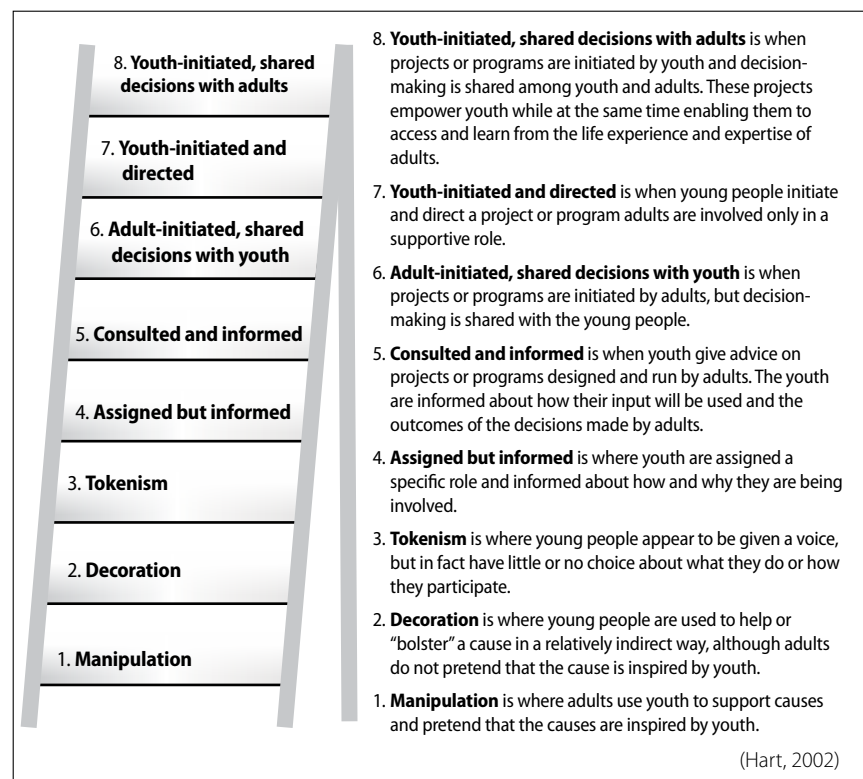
8. **Youth-initiated, shared decisions with adults**

7. **Youth-initiated and directed**

6. **Adult-initiated, shared decisions with youth**

5. **Consulted and informed**

4. **Assigned but informed**

3. **Tokenism**

2. **Decoration**

1. **Manipulation**

8. **Youth-initiated, shared decisions with adults** is when projects or programs are initiated by youth and decision-making is shared among youth and adults. These projects empower youth while at the same time enabling them to access and learn from the life experience and expertise of adults.

7. **Youth-initiated and directed** is when young people initiate and direct a project or program adults are involved only in a supportive role.

6. **Adult-initiated, shared decisions with youth** is when projects or programs are initiated by adults, but decision-making is shared with the young people.

5. **Consulted and informed** is when youth give advice on projects or programs designed and run by adults. The youth are informed about how their input will be used and the outcomes of the decisions made by adults.

4. **Assigned but informed** is where youth are assigned a specific role and informed about how and why they are being involved.

3. **Tokenism** is where young people appear to be given a voice, but in fact have little or no choice about what they do or how they participate.

2. **Decoration** is where young people are used to help or "bolster" a cause in a relatively indirect way, although adults do not pretend that the cause is inspired by youth.

1. **Manipulation** is where adults use youth to support causes and pretend that the causes are inspired by youth.

(Hart, 2002)